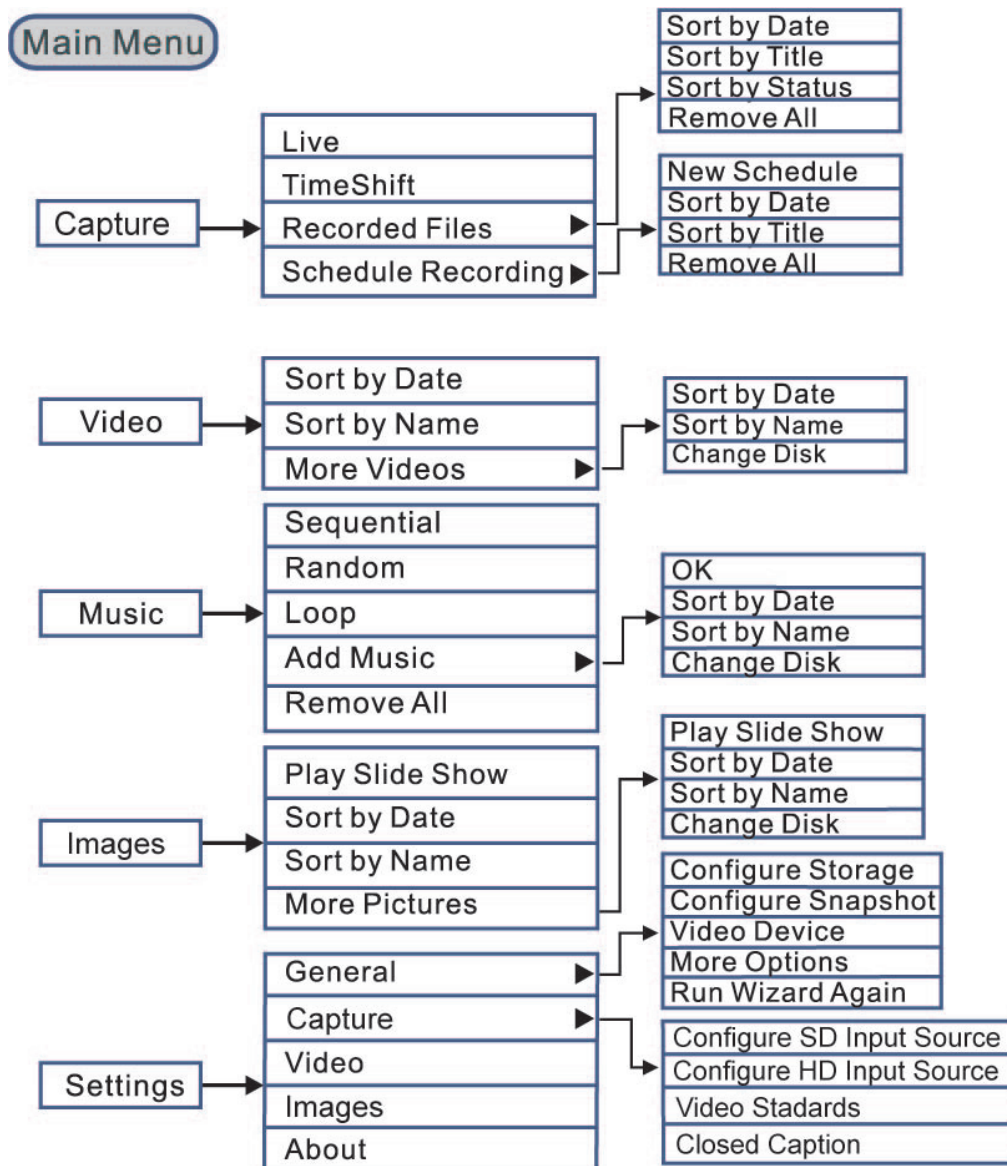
Main Menu

Capture

Live
TimeShift
Recorded Files
Schedule Recording

Sort by Date
Sort by Title
Sort by Status
Remove All

New Schedule
Sort by Date
Sort by Title
Remove All

Video

Sort by Date
Sort by Name
More Videos

Sort by Date
Sort by Name
Change Disk

Music

Sequential
Random
Loop
Add Music
Remove All

OK
Sort by Date
Sort by Name
Change Disk

Images

Play Slide Show
Sort by Date
Sort by Name
More Pictures

Play Slide Show
Sort by Date
Sort by Name
Change Disk

Settings

General
Capture
Video
Images
About

Configure Storage
Configure Snapshot
Video Device
More Options
Run Wizard Again

Configure SD Input Source
Configure HD Input Source
Video Stadards
Closed Caption